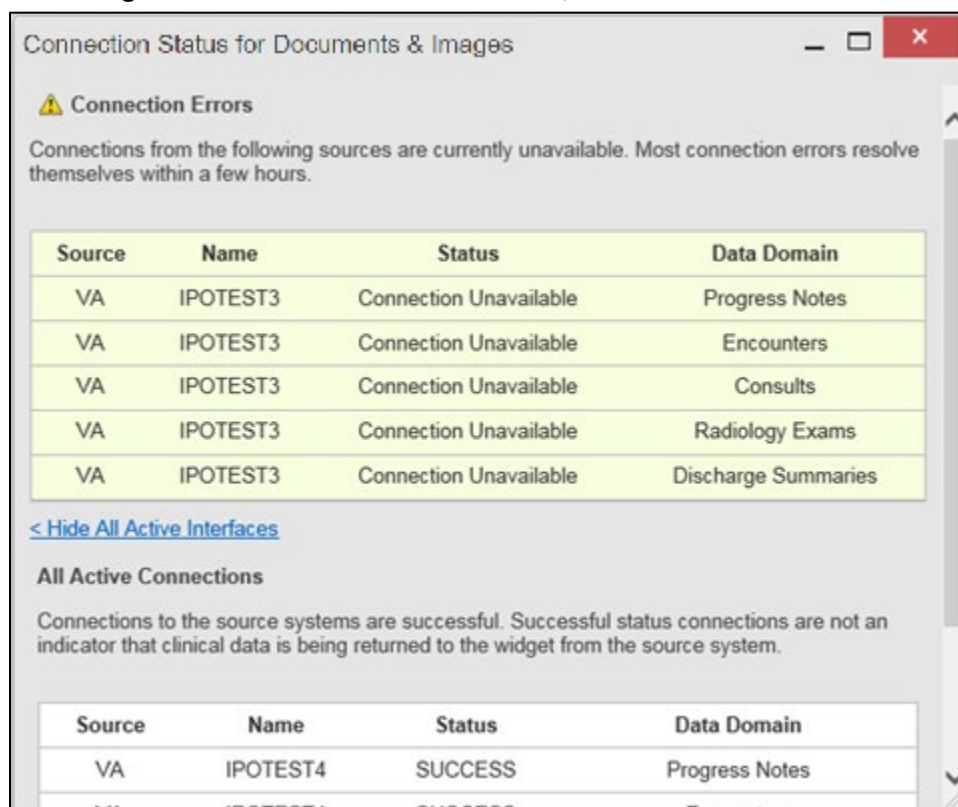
Connection Status for Documents & Images

Connection Errors

Connections from the following sources are currently unavailable. Most connection errors resolve themselves within a few hours.

| Source | Name | Status | Data Domain |
|---|---|---|---|
| VA | IPOTEST3 | Connection Unavailable | Progress Notes |
| VA | IPOTEST3 | Connection Unavailable | Encounters |
| VA | IPOTEST3 | Connection Unavailable | Consults |
| VA | IPOTEST3 | Connection Unavailable | Radiology Exams |
| VA | IPOTEST3 | Connection Unavailable | Discharge Summaries |

< Hide All Active Interfaces

All Active Connections

Connections to the source systems are successful. Successful status connections are not an indicator that clinical data is being returned to the widget from the source system.

| Source | Name | Status | Data Domain |
|---|---|---|---|
| VA | IPOTEST4 | SUCCESS | Progress Notes |
| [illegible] | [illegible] | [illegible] | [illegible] |